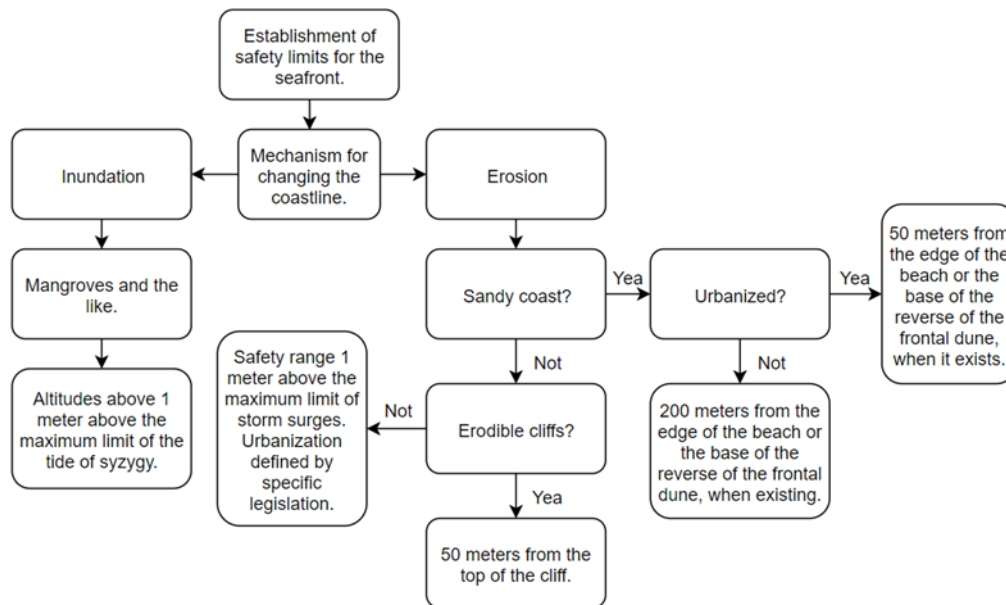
Establishment of safety limits for the seafront.

Inundation

Mechanism for changing the coastline.

Erosion

Mangroves and the like.

Altitudes above 1 meter above the maximum limit of the tide of syzygy.

Sandy coast?

Yea

Urbanized?

Yea

50 meters from the edge of the beach or the base of the reverse of the frontal dune, when it exists.

Not

Not

Safety range 1 meter above the maximum limit of storm surges. Urbanization defined by specific legislation.

Not

Erodible cliffs?

200 meters from the edge of the beach or the base of the reverse of the frontal dune, when existing.

Yea

50 meters from the top of the cliff.